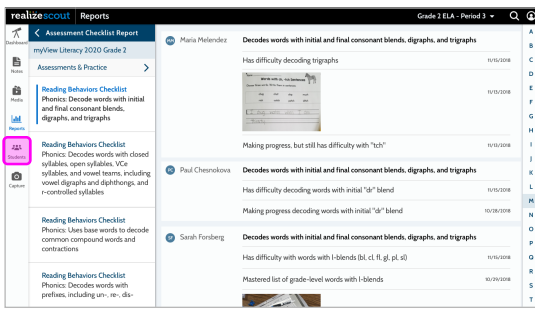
realize scout Reports Grade 2 ELA - Period 3

Dashboard
Notes
Media
Reports
Students
Capture

< Assessment Checklist Report
myView Literacy 2020 Grade 2
Assessments & Practice >

Reading Behaviors Checklist
Phonics: Decode words with initial and final consonant blends, digraphs, and trigraphs

Reading Behaviors Checklist
Phonics: Decodes words with closed syllables, open syllables, VCe syllables, and vowel teams, including vowel digraphs and diphthongs, and r-controlled syllables

Reading Behaviors Checklist
Phonics: Uses base words to decode common compound words and contractions

Reading Behaviors Checklist
Phonics: Decodes words with prefixes, including un-, re-, dis-

MM Maria Melendez
Decodes words with initial and final consonant blends, digraphs, and trigraphs
Has difficulty decoding trigraphs 11/15/2018
Words with -ch, -tch Sentences 11/13/2018
Making progress, but still has difficulty with "tch" 11/13/2018

PC Paul Chesnokova
Decodes words with initial and final consonant blends, digraphs, and trigraphs
Has difficulty decoding words with initial "dr" blend 11/15/2018
Making progress decoding words with initial "dr" blend 10/28/2018

SF Sarah Forsberg
Decodes words with initial and final consonant blends, digraphs, and trigraphs
Has difficulty with words with l-blends (bl, cl, fl, gl, pl, sl) 11/15/2018
Mastered list of grade-level words with l-blends 10/29/2018

A B C D E F G H I J K L M N O P Q R S T